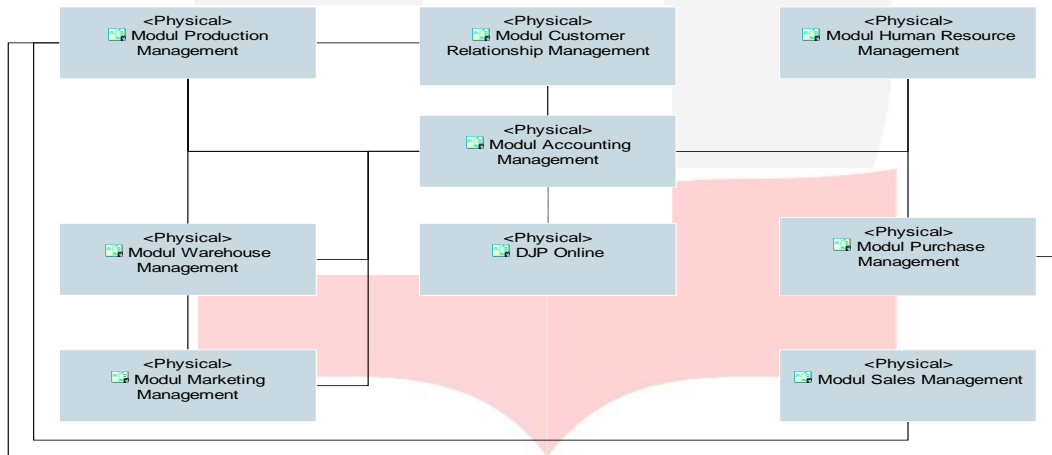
<Physical>
Modul Production Management

<Physical>
Modul Customer Relationship Management

<Physical>
Modul Human Resource Management

<Physical>
Modul Accounting Management

<Physical>
Modul Warehouse Management

<Physical>
DJP Online

<Physical>
Modul Purchase Management

<Physical>
Modul Marketing Management

<Physical>
Modul Sales Management